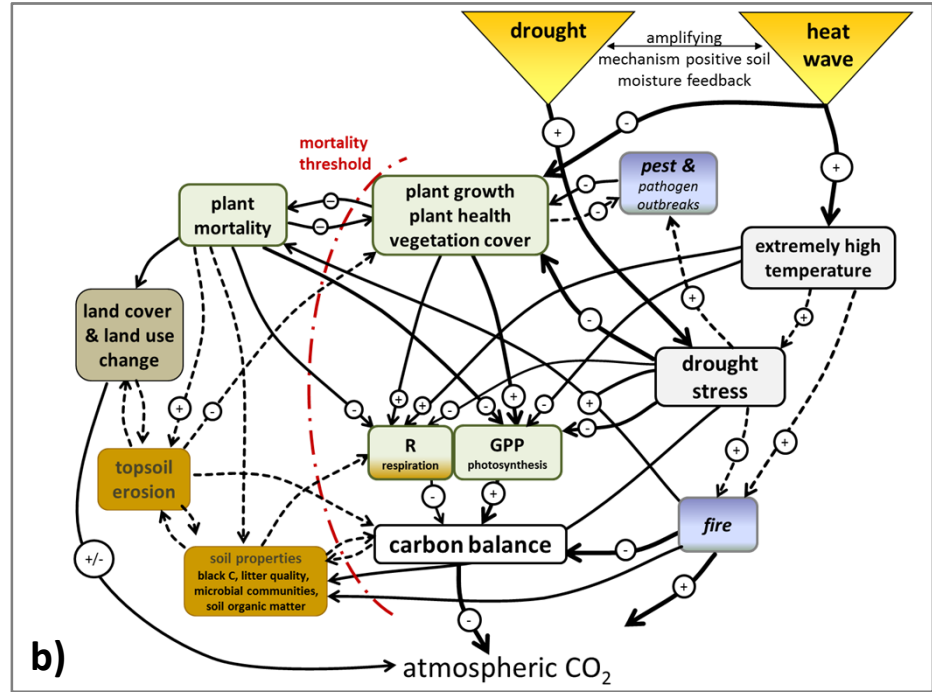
drought

amplifying mechanism positive soil moisture feedback

heat wave

mortality threshold

plant mortality

plant growth plant health vegetation cover

pest & pathogen outbreaks

extremely high temperature

land cover & land use change

drought stress

topsoil erosion

R respiration

GPP photosynthesis

fire

carbon balance

soil properties black C, litter quality, microbial communities, soil organic matter

+/-

b)

atmospheric $CO_2$

+ - + - - - - - + - - + + - + + - + - - + - + + - + - - + - - +